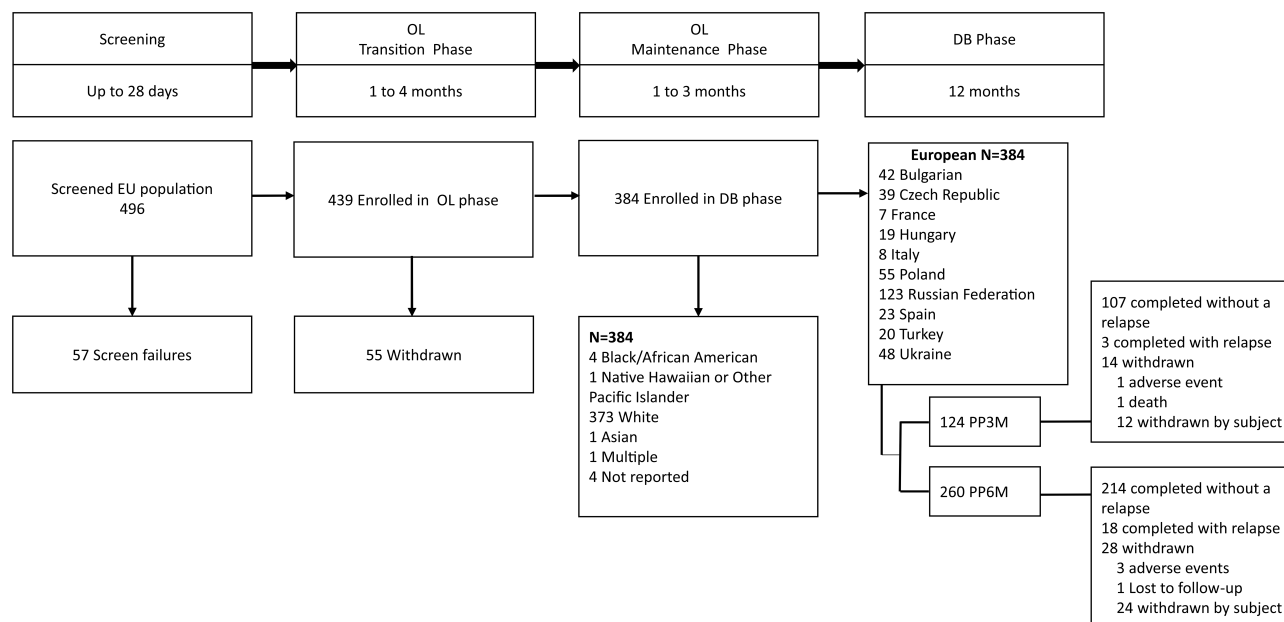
Screening

Up to 28 days

OL
Transition Phase

1 to 4 months

OL
Maintenance Phase

1 to 3 months

DB Phase

12 months

Screened EU population
496

57 Screen failures

439 Enrolled in OL phase

55 Withdrawn

384 Enrolled in DB phase

N=384
4 Black/African American
1 Native Hawaiian or Other Pacific Islander
373 White
1 Asian
1 Multiple
4 Not reported

European N=384
42 Bulgarian
39 Czech Republic
7 France
19 Hungary
8 Italy
55 Poland
123 Russian Federation
23 Spain
20 Turkey
48 Ukraine

124 PP3M

107 completed without a relapse
3 completed with relapse
14 withdrawn
1 adverse event
1 death
12 withdrawn by subject

260 PP6M

214 completed without a relapse
18 completed with relapse
28 withdrawn
3 adverse events
1 Lost to follow-up
24 withdrawn by subject